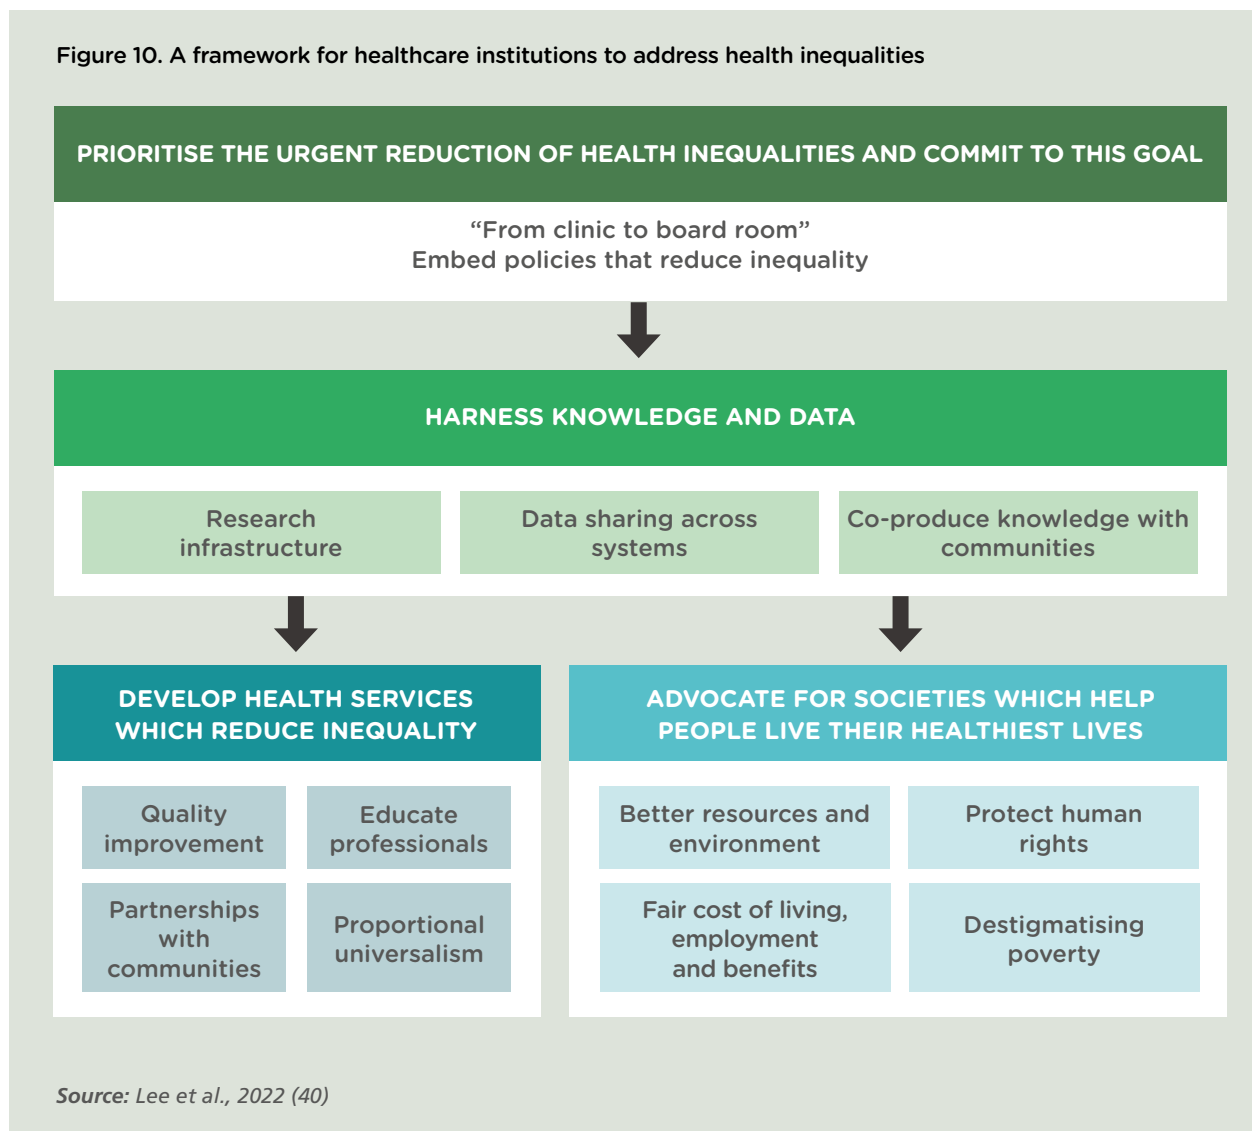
Figure 10. A framework for healthcare institutions to address health inequalities

PRIORITISE THE URGENT REDUCTION OF HEALTH INEQUALITIES AND COMMIT TO THIS GOAL

“From clinic to board room”
Embed policies that reduce inequality

HARNESS KNOWLEDGE AND DATA

Research infrastructure

Data sharing across systems

Co-produce knowledge with communities

DEVELOP HEALTH SERVICES WHICH REDUCE INEQUALITY

Quality improvement

Educate professionals

Partnerships with communities

Proportional universalism

ADVOCATE FOR SOCIETIES WHICH HELP PEOPLE LIVE THEIR HEALTHIEST LIVES

Better resources and environment

Protect human rights

Fair cost of living, employment and benefits

Destigmatising poverty

Source: Lee et al., 2022 (40)